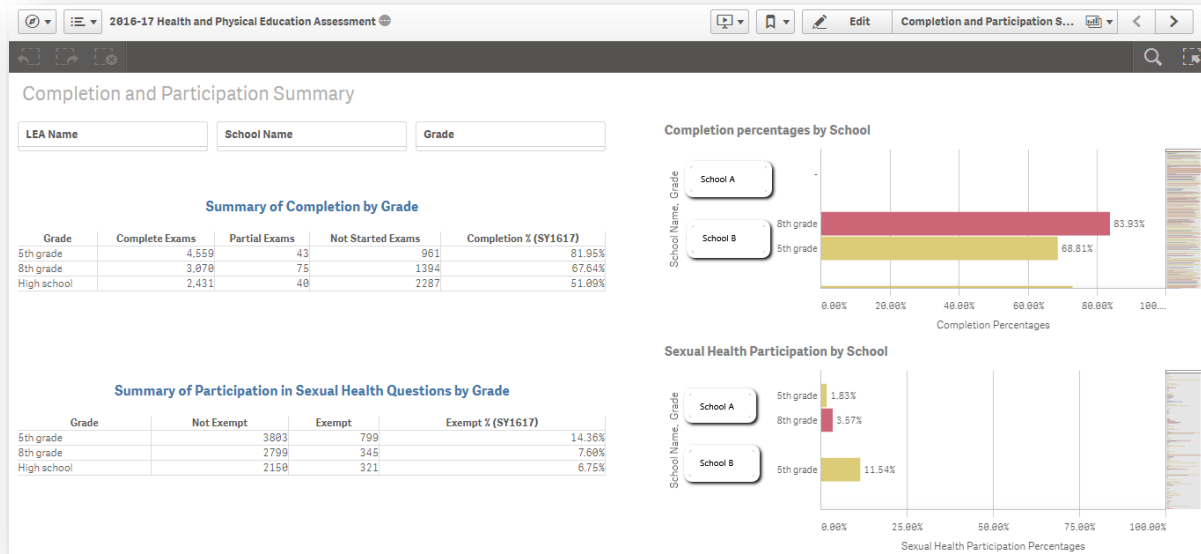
2016-17 Health and Physical Education Assessment

Edit

Completion and Participation S...

Completion and Participation Summary

LEA Name

School Name

Grade

Summary of Completion by Grade

| Grade | Complete Exams | Partial Exams | Not Started Exams | Completion % (SY1617) |
|---|---|---|---|---|
| 5th grade | 4,559 | 43 | 961 | 81.95% |
| 8th grade | 3,070 | 75 | 1394 | 67.64% |
| High school | 2,431 | 40 | 2287 | 51.09% |

Summary of Participation in Sexual Health Questions by Grade

| Grade | Not Exempt | Exempt | Exempt % (SY1617) |
|---|---|---|---|
| 5th grade | 3803 | 799 | 14.36% |
| 8th grade | 2799 | 345 | 7.60% |
| High school | 2150 | 321 | 6.75% |

Completion percentages by School

School Name, Grade

School A

-

School B

8th grade

83.93%

5th grade

68.81%

0.00%

20.00%

40.00%

60.00%

80.00%

100....

Completion Percentages

Sexual Health Participation by School

School Name, Grade

School A

5th grade

1.83%

8th grade

3.57%

School B

5th grade

11.54%

0.00%

25.00%

50.00%

75.00%

100.00%

Sexual Health Participation Percentages